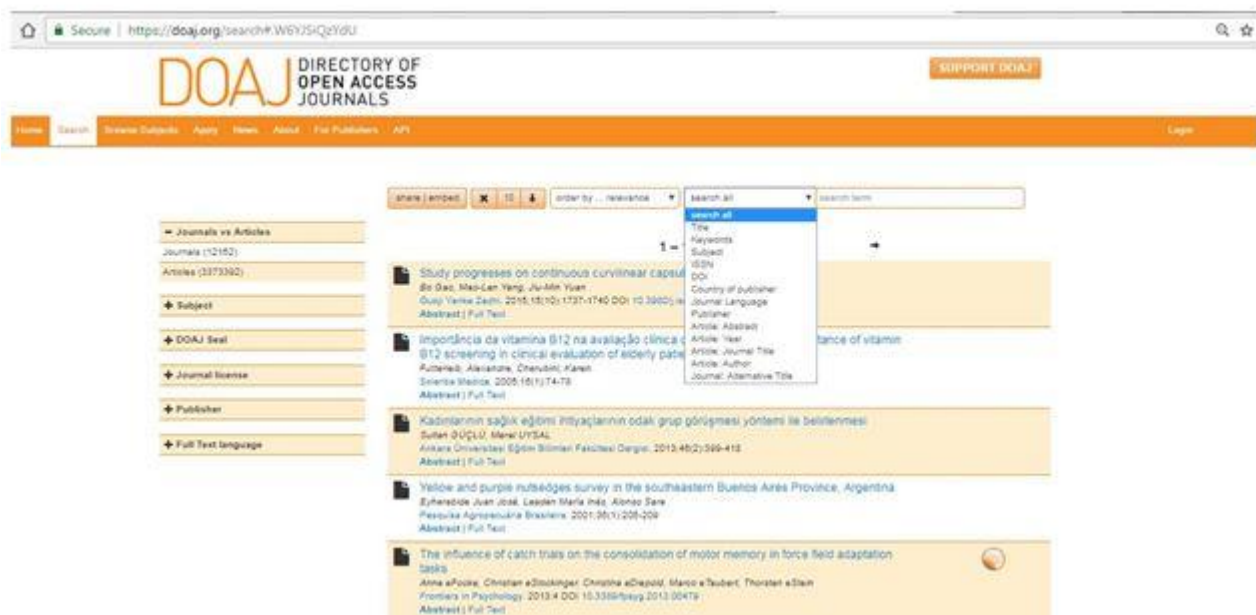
Secure | https://doaj.org/search#.W6YJSiQzYdU

DOAJ DIRECTORY OF OPEN ACCESS JOURNALS

SUPPORT DOAJ

Home Search Browse Subjects Apply News About For Publishers API Login

share | embed ✖ 10 ⬇ order by ... relevance search all search term

search all
Title
Keywords
Subject
ISSN
DOI
Country of publisher
Journal: Language
Publisher
Article: Abstract
Article: Year
Article: Journal Title
Article: Author
Journal: Alternative Title

− Journals vs Articles
Journals (12152)
Articles (3373392)

+ Subject

+ DOAJ Seal

+ Journal license

+ Publisher

+ Full Text language

1 – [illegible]

Study progresses on continuous curvilinear capsul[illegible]
Bo Gao, Mao-Lan Yang, Ju-Min Yuan
Guoji Yanke Zazhi. 2015;15(10):1737-1740 DOI 10.3980/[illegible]
Abstract | Full Text

Importância da vitamina B12 na avaliação clínica d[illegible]tance of vitamin B12 screening in clinical evaluation of elderly pati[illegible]
Futterleib, Alexandre; Cherubini, Karen
Scientia Medica. 2005;15(1):74-78
Abstract | Full Text

Kadınlarının sağlık eğitimi ihtiyaçlarının odak grup görüşmesi yöntemi ile belirlenmesi
Sultan GÜÇLÜ, Meral UYSAL
Ankara Üniversitesi Eğitim Bilimleri Fakültesi Dergisi. 2013;46(2):399-418
Abstract | Full Text

Yellow and purple nutsedges survey in the southeastern Buenos Aires Province, Argentina
Eyherabide Juan José, Leaden María Inés, Alonso Sara
Pesquisa Agropecuária Brasileira. 2001;36(1):205-209
Abstract | Full Text

The influence of catch trials on the consolidation of motor memory in force field adaptation tasks
Anne eFocke, Christian eStockinger, Christine eDiepold, Marco eTaubert, Thorsten eStein
Frontiers in Psychology. 2013;4 DOI 10.3389/fpsyg.2013.00479
Abstract | Full Text